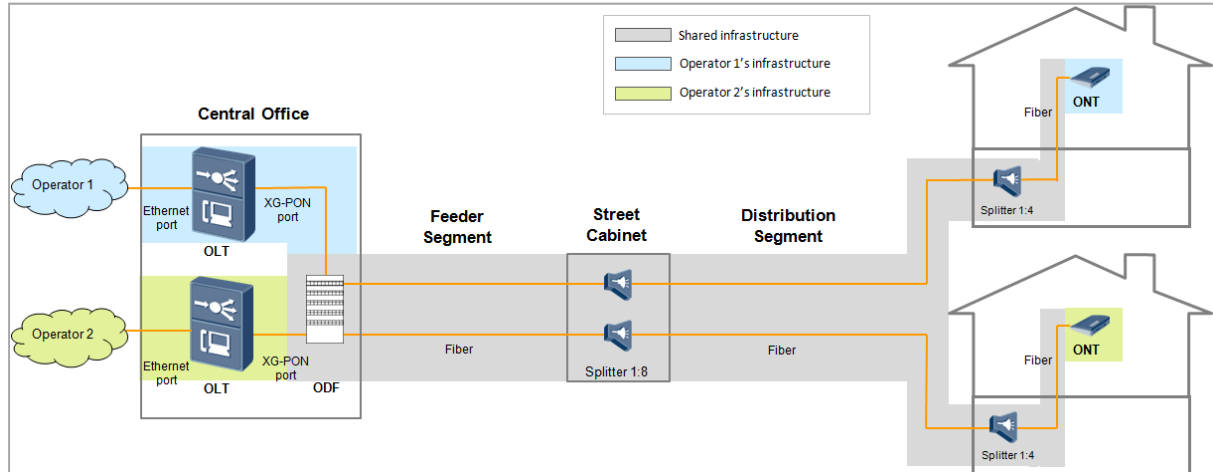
Shared infrastructure
Operator 1's infrastructure
Operator 2's infrastructure

Central Office

Operator 1
Ethernet port
XG-PON port
OLT

Operator 2
Ethernet port
XG-PON port
OLT
ODF

Feeder Segment

Street Cabinet
Splitter 1:8

Distribution Segment

Fiber
Fiber

Fiber
ONT
Splitter 1:4

Fiber
ONT
Splitter 1:4